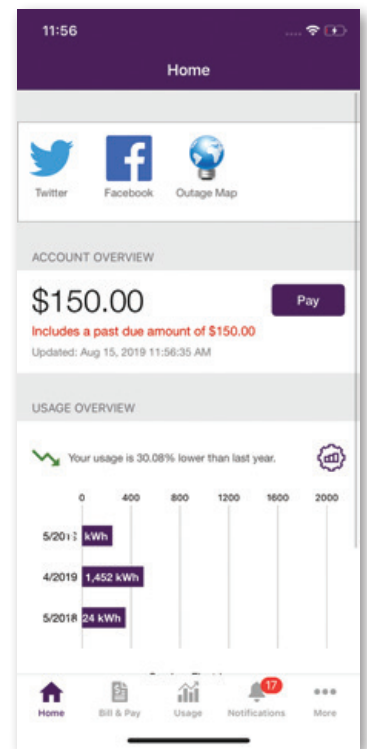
11:56

Home

Twitter Facebook Outage Map

ACCOUNT OVERVIEW

$150.00

Pay

Includes a past due amount of $150.00

Updated: Aug 15, 2019 11:56:35 AM

USAGE OVERVIEW

Your usage is 30.08% lower than last year.

0 400 800 1200 1600 2000

5/201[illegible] kWh

4/2019 1,452 kWh

5/2018 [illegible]24 kWh

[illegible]

Home Bill & Pay Usage 17 Notifications More